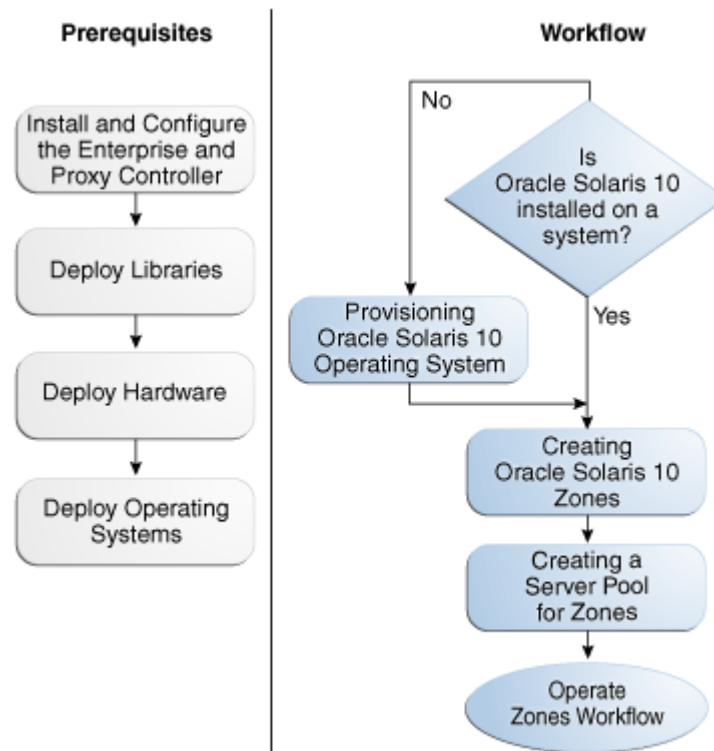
Prerequisites

Install and Configure the Enterprise and Proxy Controller

Deploy Libraries

Deploy Hardware

Deploy Operating Systems

Workflow

No

Is Oracle Solaris 10 installed on a system?

Yes

Provisioning Oracle Solaris 10 Operating System

Creating Oracle Solaris 10 Zones

Creating a Server Pool for Zones

Operate Zones Workflow